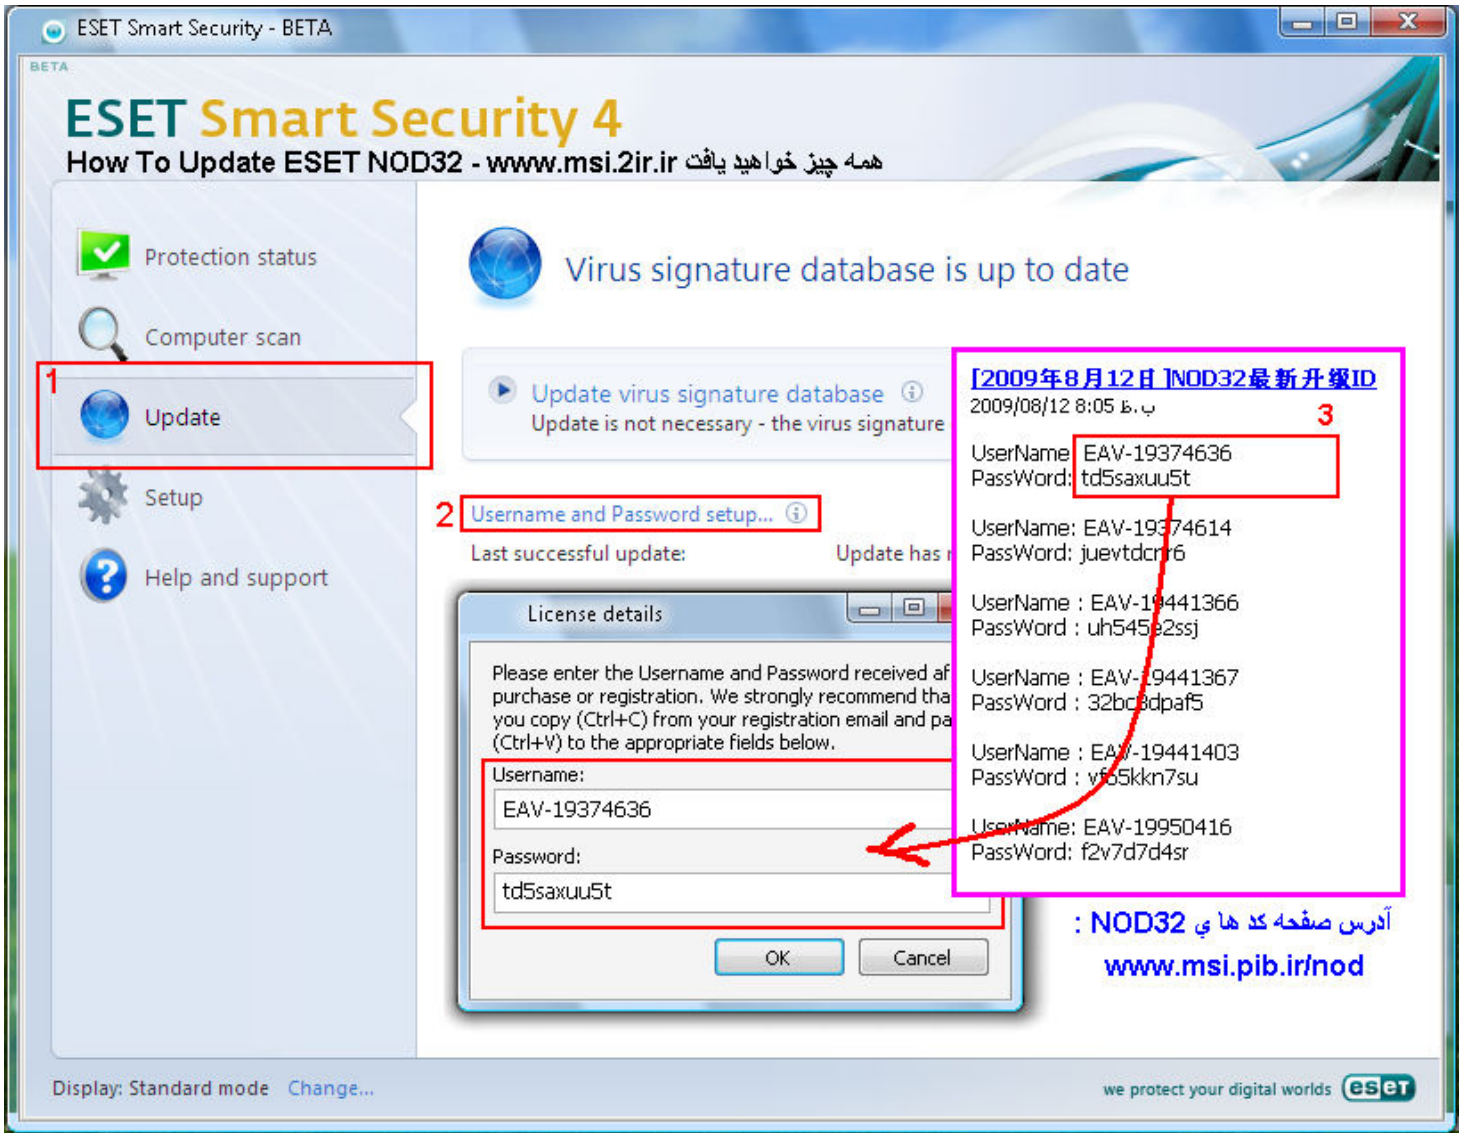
ESET Smart Security - BETA

BETA

ESET Smart Security 4

How To Update ESET NOD32 - www.msi.2ir.ir همه چیز خواهید یافت

Protection status

Computer scan

1

Update

Setup

Help and support

Virus signature database is up to date

Update virus signature database

Update is not necessary - the virus signature

2 Username and Password setup...

Last successful update:

Update has

License details

Please enter the Username and Password received af purchase or registration. We strongly recommend tha you copy (Ctrl+C) from your registration email and pa (Ctrl+V) to the appropriate fields below.

Username:

EAV-19374636

Password:

td5saxuu5t

OK

Cancel

[2009年8月12日]NOD32最新升级ID
2009/08/12 8:05 ب.ظ

3

UserName EAV-19374636
PassWord: td5saxuu5t

UserName: EAV-19374614
PassWord: juevtdcrr6

UserName : EAV-19441366
PassWord : uh545e2ssj

UserName : EAV-19441367
PassWord : 32bc8dpaf5

UserName : EAV-19441403
PassWord : vf55kkn7su

UserName: EAV-19950416
PassWord: f2v7d7d4sr

آدرس صفحه کد ها ی NOD32 :

www.msi.pib.ir/nod

Display: Standard mode Change...

we protect your digital worlds eset